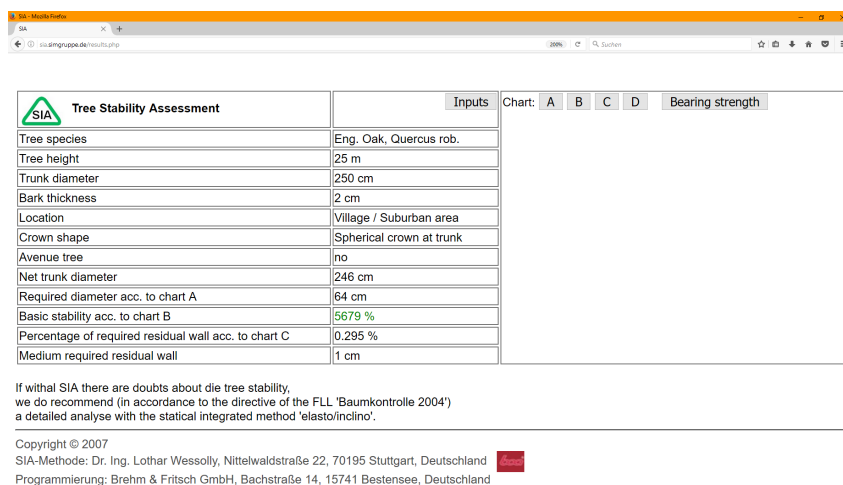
SIA - Mozilla Firefox

SIA

sia.simgruppe.de/results.php

200%

Suchen

| SIA Tree Stability Assessment | Inputs |
|---|---|
| Tree species | Eng. Oak, Quercus rob. |
| Tree height | 25 m |
| Trunk diameter | 250 cm |
| Bark thickness | 2 cm |
| Location | Village / Suburban area |
| Crown shape | Spherical crown at trunk |
| Avenue tree | no |
| Net trunk diameter | 246 cm |
| Required diameter acc. to chart A | 64 cm |
| Basic stability acc. to chart B | 5679 % |
| Percentage of required residual wall acc. to chart C | 0.295 % |
| Medium required residual wall | 1 cm |

Chart: A B C D Bearing strength

If withal SIA there are doubts about die tree stability, we do recommend (in accordance to the directive of the FLL 'Baumkontrolle 2004') a detailed analyse with the statical integrated method 'elasto/inclino'.

Copyright © 2007
SIA-Methode: Dr. Ing. Lothar Wessolly, Nittelwaldstraße 22, 70195 Stuttgart, Deutschland
Programmierung: Brehm & Fritsch GmbH, Bachstraße 14, 15741 Bestensee, Deutschland